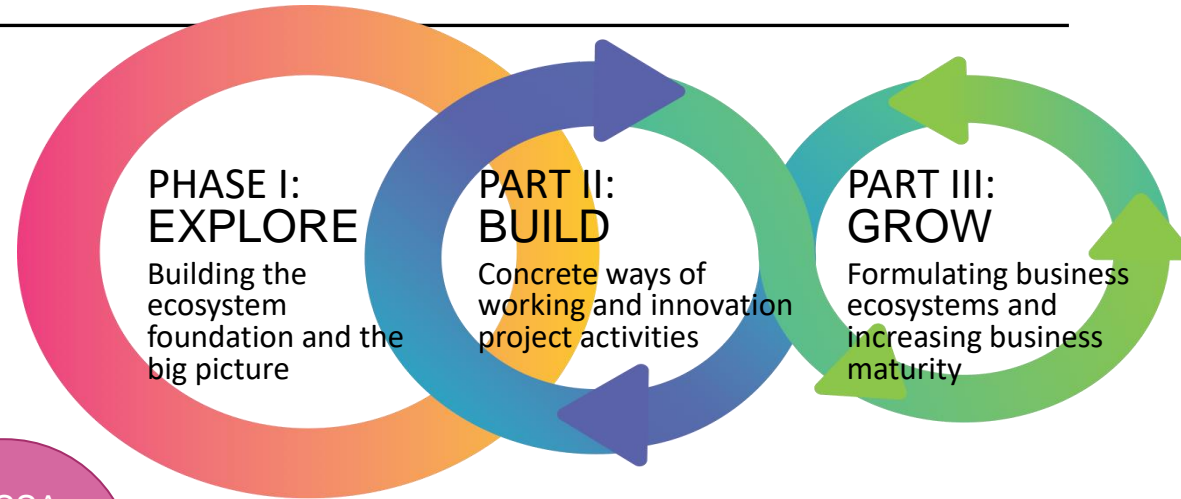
PHASE I:
EXPLORE
Building the ecosystem foundation and the big picture

PART II:
BUILD
Concrete ways of working and innovation project activities

PART III:
GROW
Formulating business ecosystems and increasing business maturity

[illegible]